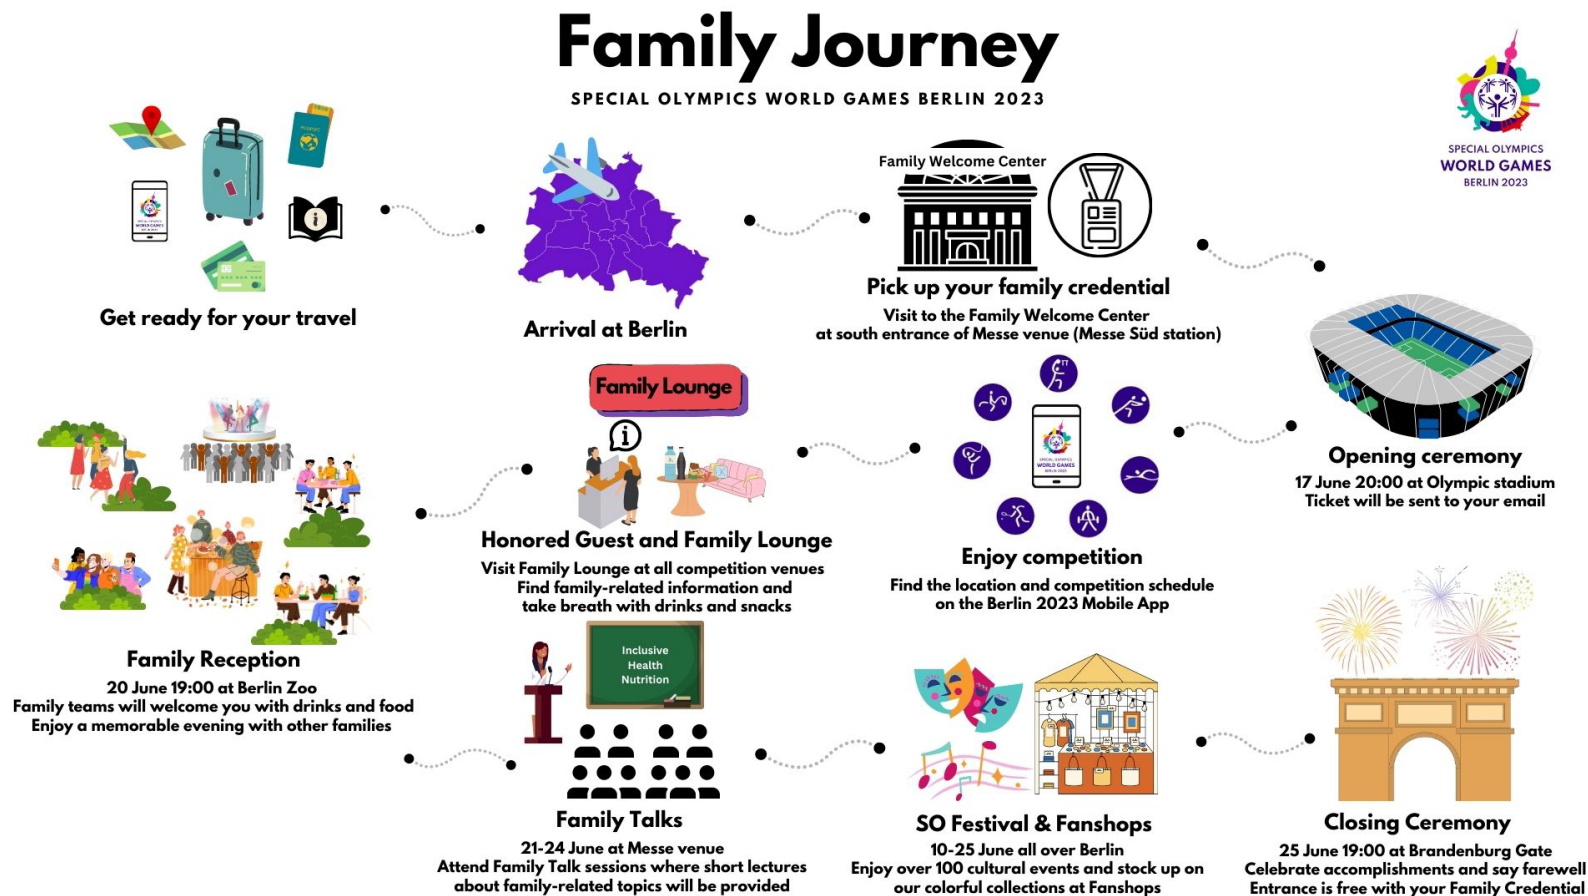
Family Journey
SPECIAL OLYMPICS WORLD GAMES BERLIN 2023

SPECIAL OLYMPICS
WORLD GAMES
BERLIN 2023

Get ready for your travel

Arrival at Berlin

Family Welcome Center

Pick up your family credential
Visit to the Family Welcome Center
at south entrance of Messe venue (Messe Süd station)

Opening ceremony
17 June 20:00 at Olympic stadium
Ticket will be sent to your email

Family Lounge

Honored Guest and Family Lounge
Visit Family Lounge at all competition venues
Find family-related information and
take breath with drinks and snacks

Enjoy competition
Find the location and competition schedule
on the Berlin 2023 Mobile App

Family Reception
20 June 19:00 at Berlin Zoo
Family teams will welcome you with drinks and food
Enjoy a memorable evening with other families

Inclusive
Health
Nutrition

Family Talks
21-24 June at Messe venue
Attend Family Talk sessions where short lectures
about family-related topics will be provided

SO Festival & Fanshops
10-25 June all over Berlin
Enjoy over 100 cultural events and stock up on
our colorful collections at Fanshops

Closing Ceremony
25 June 19:00 at Brandenburg Gate
Celebrate accomplishments and say farewell
Entrance is free with your Family Credential